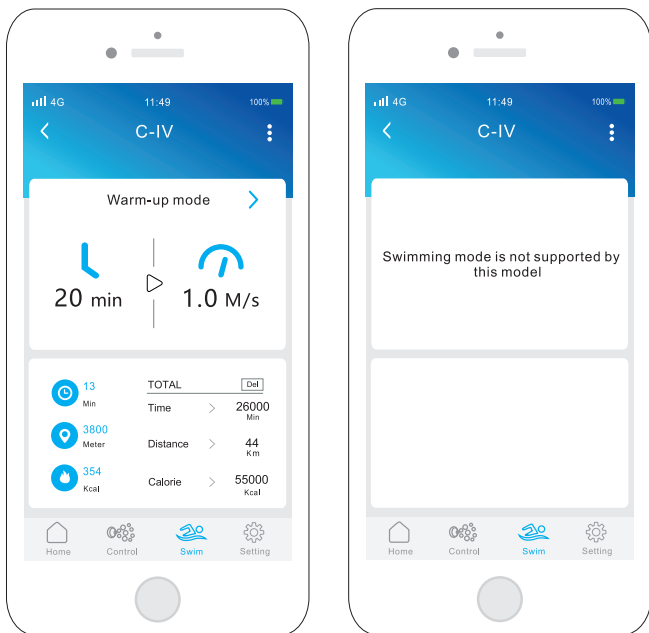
4G 11:49 100%
C-IV

Warm-up mode

20 min 1.0 M/s

13 Min
3800 Meter
354 Kcal

TOTAL Del

| | | |
|---|---|---|
| Time | > | 26000 Min |
| Distance | > | 44 Km |
| Calorie | > | 55000 Kcal |

Home Control Swim Setting

4G 11:49 100%
C-IV

Swimming mode is not supported by this model

Home Control Swim Setting